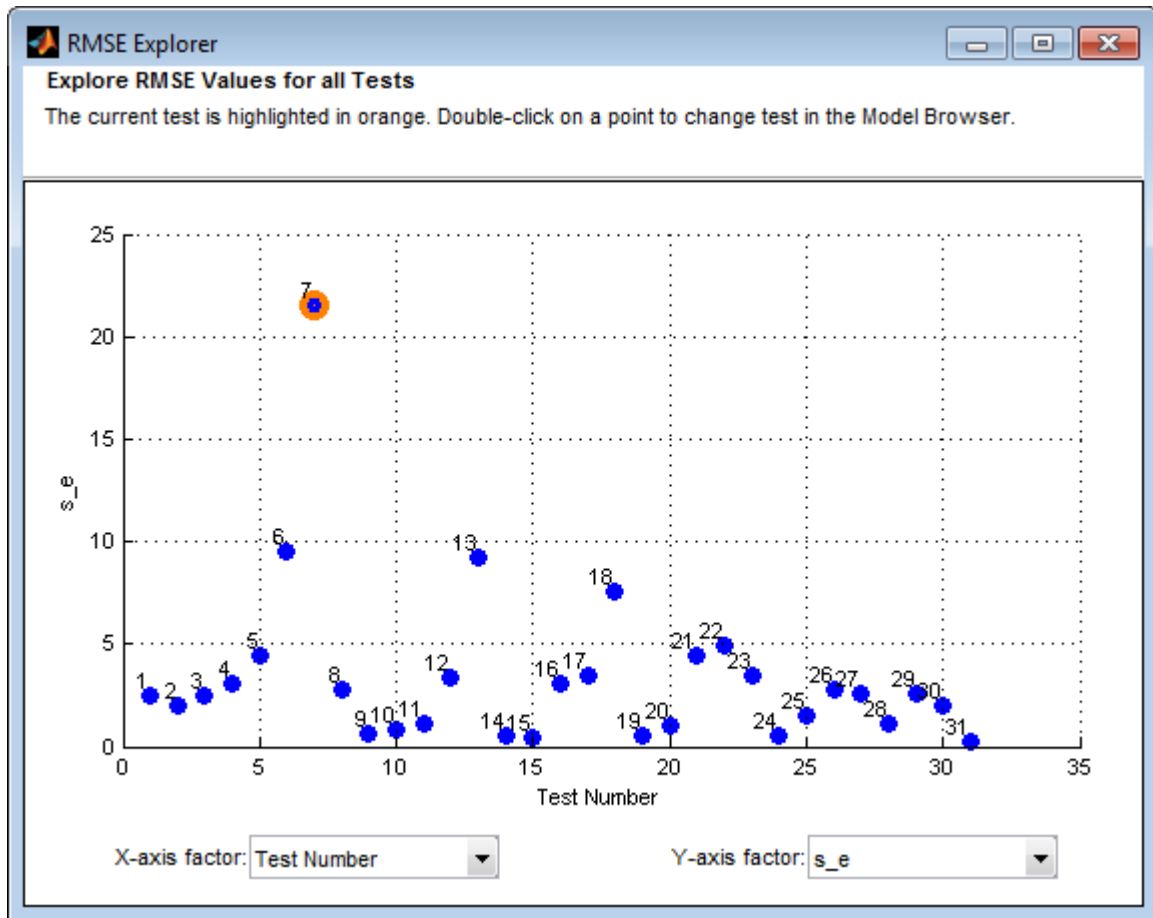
RMSE Explorer

Explore RMSE Values for all Tests

The current test is highlighted in orange. Double-click on a point to change test in the Model Browser.

25
20
15
10
5
0

s_e

7
6
13
18
5
21
22
23
1
2
3
4
8
12
16
17
26
27
29
30
25
28
9
10
11
14
15
19
20
24
31

0
5
10
15
20
25
30
35

Test Number

X-axis factor: Test Number

Y-axis factor: s_e